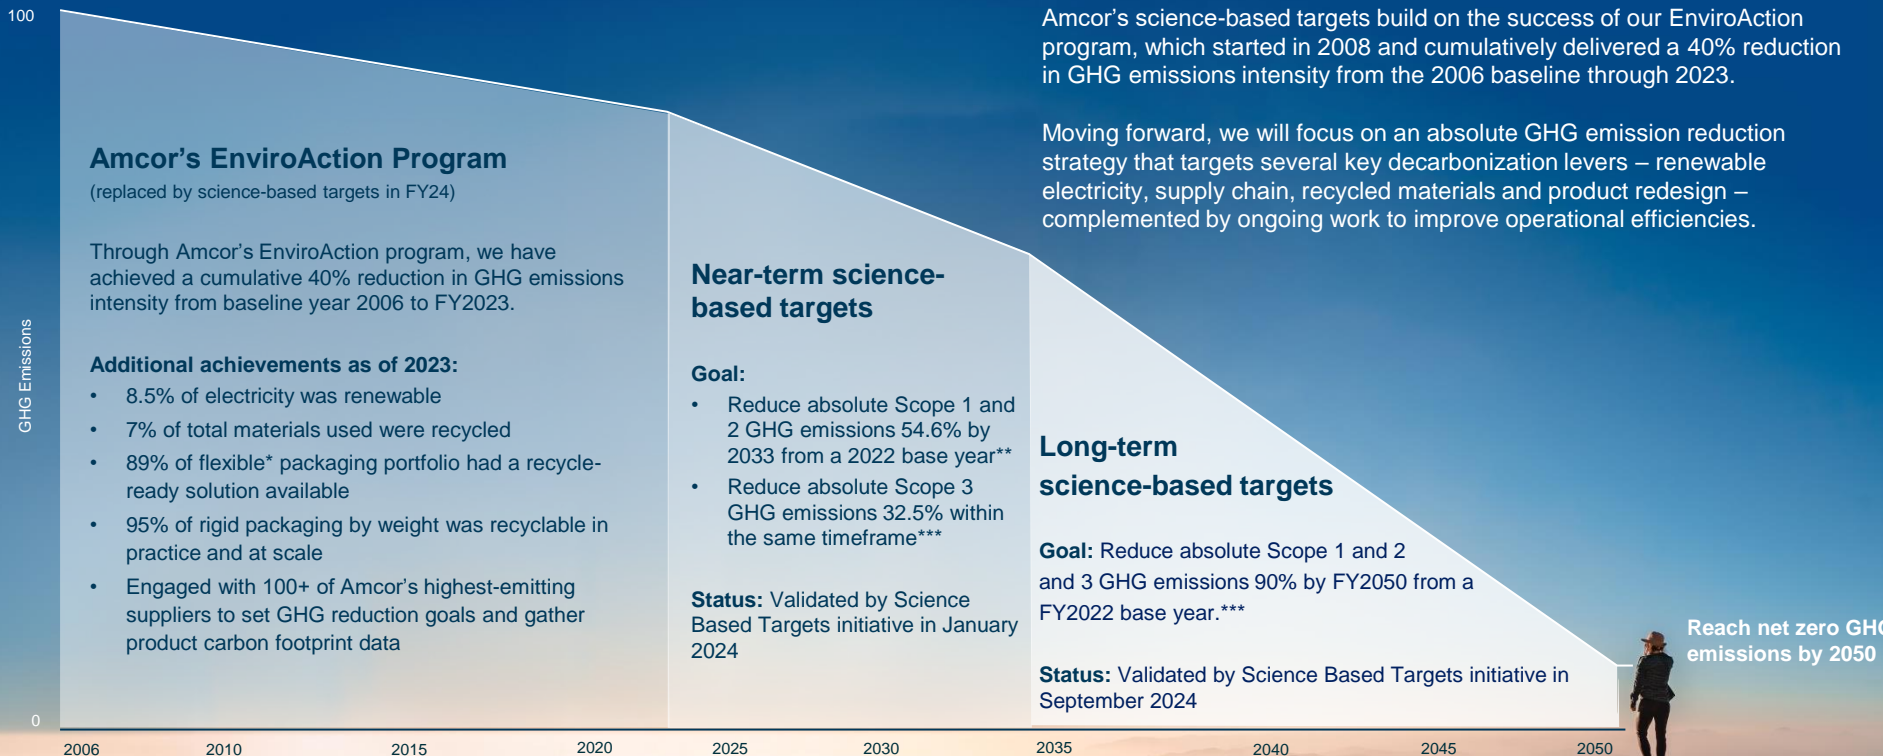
100

GHG Emissions

0

Amcor's EnviroAction Program
(replaced by science-based targets in FY24)

Through Amcor's EnviroAction program, we have achieved a cumulative 40% reduction in GHG emissions intensity from baseline year 2006 to FY2023.

Additional achievements as of 2023:
• 8.5% of electricity was renewable
• 7% of total materials used were recycled
• 89% of flexible* packaging portfolio had a recycle-ready solution available
• 95% of rigid packaging by weight was recyclable in practice and at scale
• Engaged with 100+ of Amcor's highest-emitting suppliers to set GHG reduction goals and gather product carbon footprint data

Near-term science-based targets

Goal:
• Reduce absolute Scope 1 and 2 GHG emissions 54.6% by 2033 from a 2022 base year**
• Reduce absolute Scope 3 GHG emissions 32.5% within the same timeframe***

Status: Validated by Science Based Targets initiative in January 2024

Amcor's science-based targets build on the success of our EnviroAction program, which started in 2008 and cumulatively delivered a 40% reduction in GHG emissions intensity from the 2006 baseline through 2023.

Moving forward, we will focus on an absolute GHG emission reduction strategy that targets several key decarbonization levers – renewable electricity, supply chain, recycled materials and product redesign – complemented by ongoing work to improve operational efficiencies.

Long-term science-based targets

Goal: Reduce absolute Scope 1 and 2 and 3 GHG emissions 90% by FY2050 from a FY2022 base year.***

Status: Validated by Science Based Targets initiative in September 2024

Reach net zero GH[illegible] emissions by 2050

2006 2010 2015 2020 2025 2030 2035 2040 2045 2050